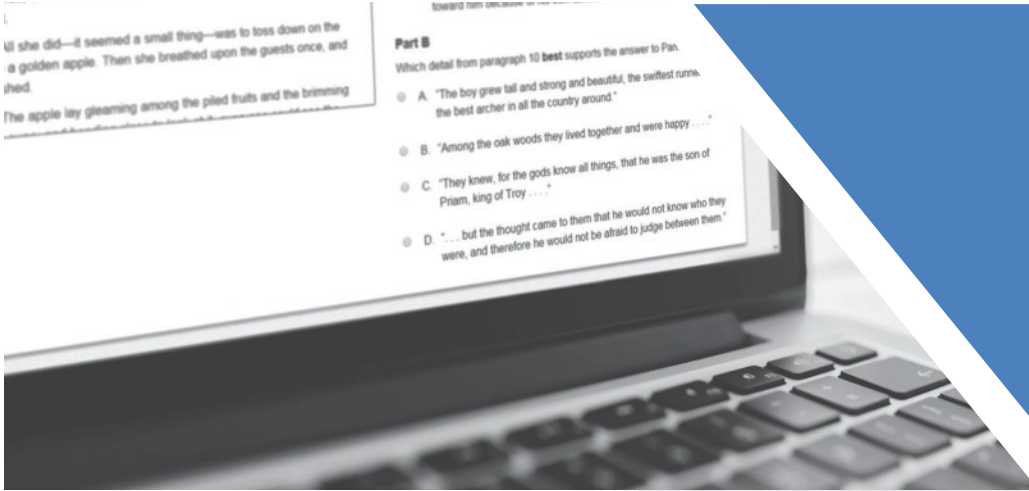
All she did—it seemed a small thing—was to toss down on the a golden apple. Then she breathed upon the guests once, and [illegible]shed.

The apple lay gleaming among the piled fruits and the brimming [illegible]

toward him because of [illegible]

Part B

Which detail from paragraph 10 best supports the answer to Par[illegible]

A. "The boy grew tall and strong and beautiful, the swiftest runne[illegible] the best archer in all the country around."

B. "Among the oak woods they lived together and were happy . . . ."

C. "They knew, for the gods know all things, that he was the son of Priam, king of Troy . . . ."

D. ". . . but the thought came to them that he would not know who they were, and therefore he would not be afraid to judge between them."